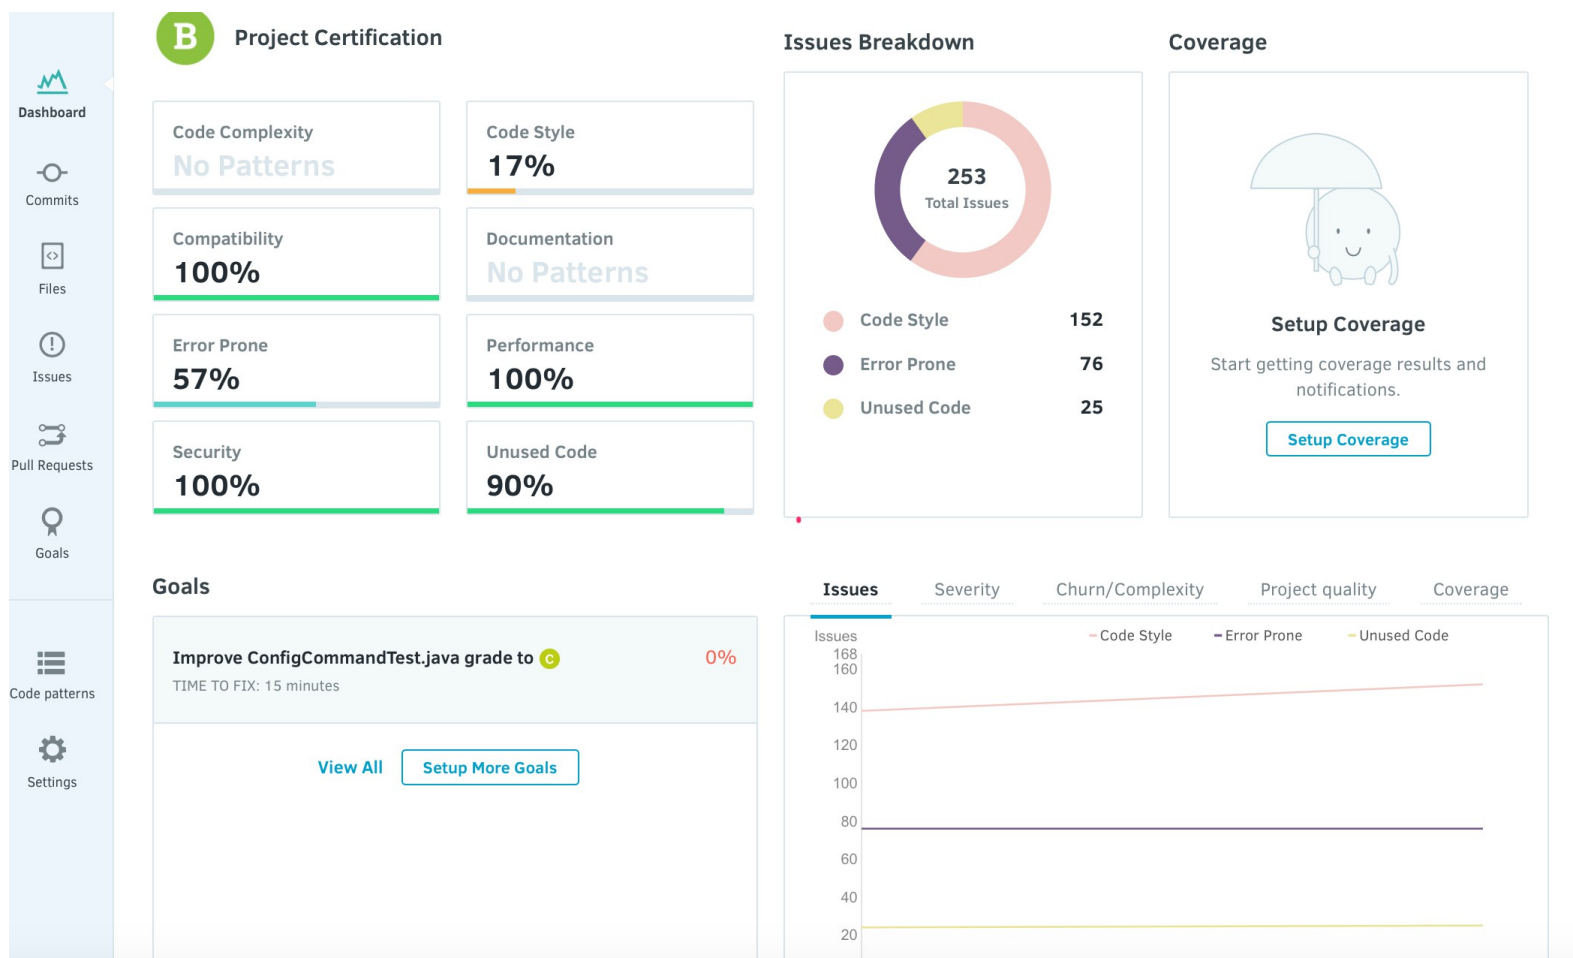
Dashboard

Commits

Files

Issues

Pull Requests

Goals

Code patterns

Settings

B Project Certification

Code Complexity
No Patterns

Code Style
17%

Compatibility
100%

Documentation
No Patterns

Error Prone
57%

Performance
100%

Security
100%

Unused Code
90%

Issues Breakdown

253
Total Issues

Code Style 152
Error Prone 76
Unused Code 25

Coverage

Setup Coverage

Start getting coverage results and notifications.

Setup Coverage

Goals

Improve ConfigCommandTest.java grade to C 0%
TIME TO FIX: 15 minutes

View All Setup More Goals

Issues Severity Churn/Complexity Project quality Coverage

Issues
Code Style Error Prone Unused Code
168
160
140
120
100
80
60
40
20